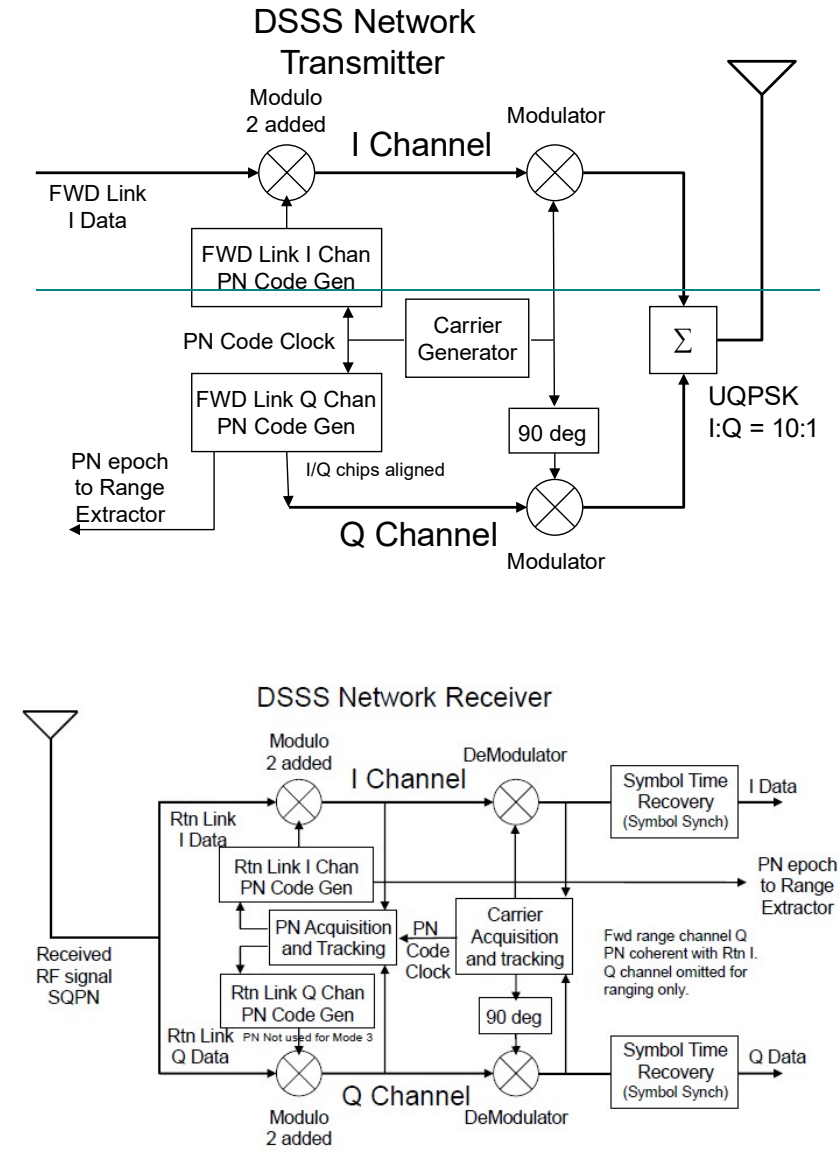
DSSS Network Transmitter

Modulo 2 added

I Channel

Modulator

FWD Link I Data

FWD Link I Chan PN Code Gen

PN Code Clock

Carrier Generator

$\Sigma$

FWD Link Q Chan PN Code Gen

UQPSK I:Q = 10:1

90 deg

PN epoch to Range Extractor

I/Q chips aligned

Q Channel

Modulator

DSSS Network Receiver

Modulo 2 added

DeModulator

I Channel

Symbol Time Recovery (Symbol Synch)

I Data

Rtn Link I Data

Rtn Link I Chan PN Code Gen

PN epoch to Range Extractor

PN Acquisition and Tracking

PN Code Clock

Carrier Acquisition and tracking

Fwd range channel Q PN coherent with Rtn I. Q channel omitted for ranging only.

Received RF signal SQPN

Rtn Link Q Chan PN Code Gen

90 deg

Rtn Link Q Data

PN Not used for Mode 3

Symbol Time Recovery (Symbol Synch)

Q Data

Q Channel

Modulo 2 added

DeModulator